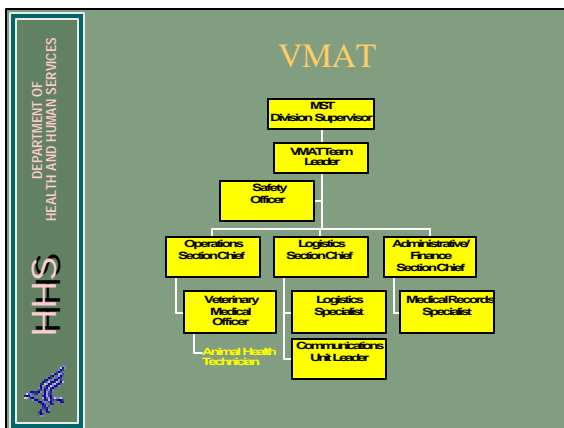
DEPARTMENT OF HEALTH AND HUMAN SERVICES

HHS

VMAT

MST Division Supervisor

VMAT Team Leader

Safety Officer

Operations Section Chief

Logistics Section Chief

Administrative/ Finance Section Chief

Veterinary Medical Officer

Animal Health Technician

Logistics Specialist

Communications Unit Leader

Medical Records Specialist